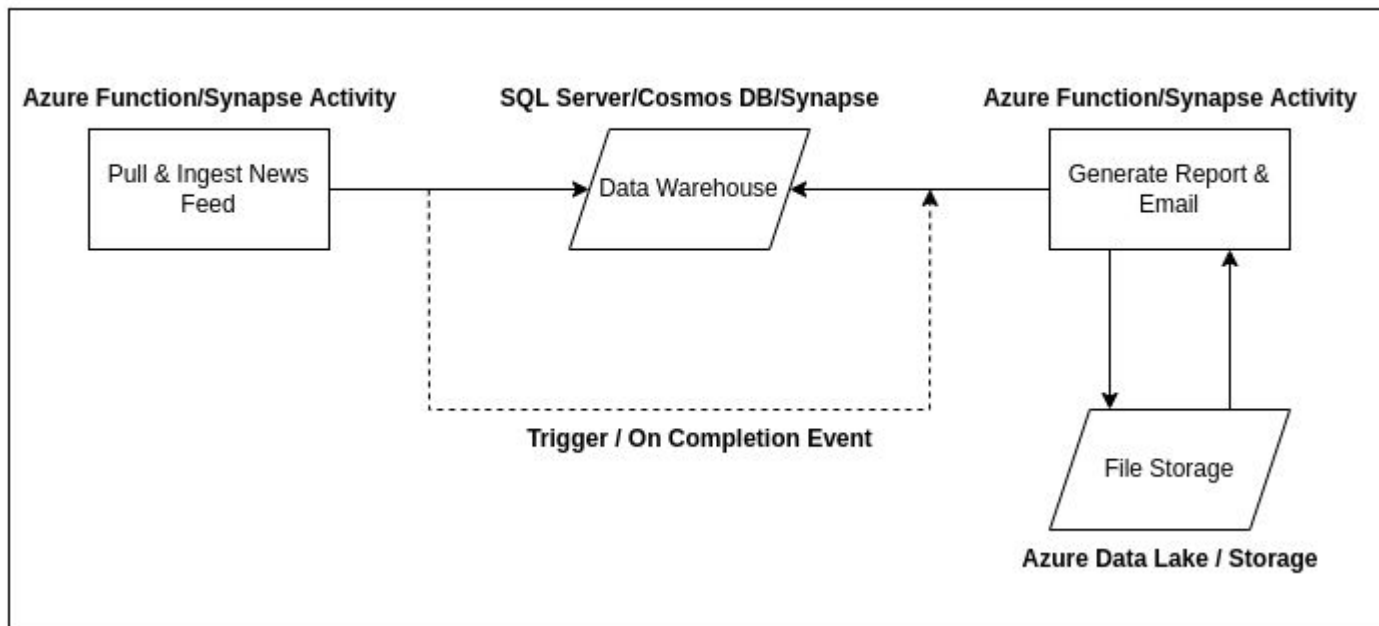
Azure Function/Synapse Activity

Pull & Ingest News Feed

SQL Server/Cosmos DB/Synapse

Data Warehouse

Azure Function/Synapse Activity

Generate Report & Email

Trigger / On Completion Event

File Storage

Azure Data Lake / Storage